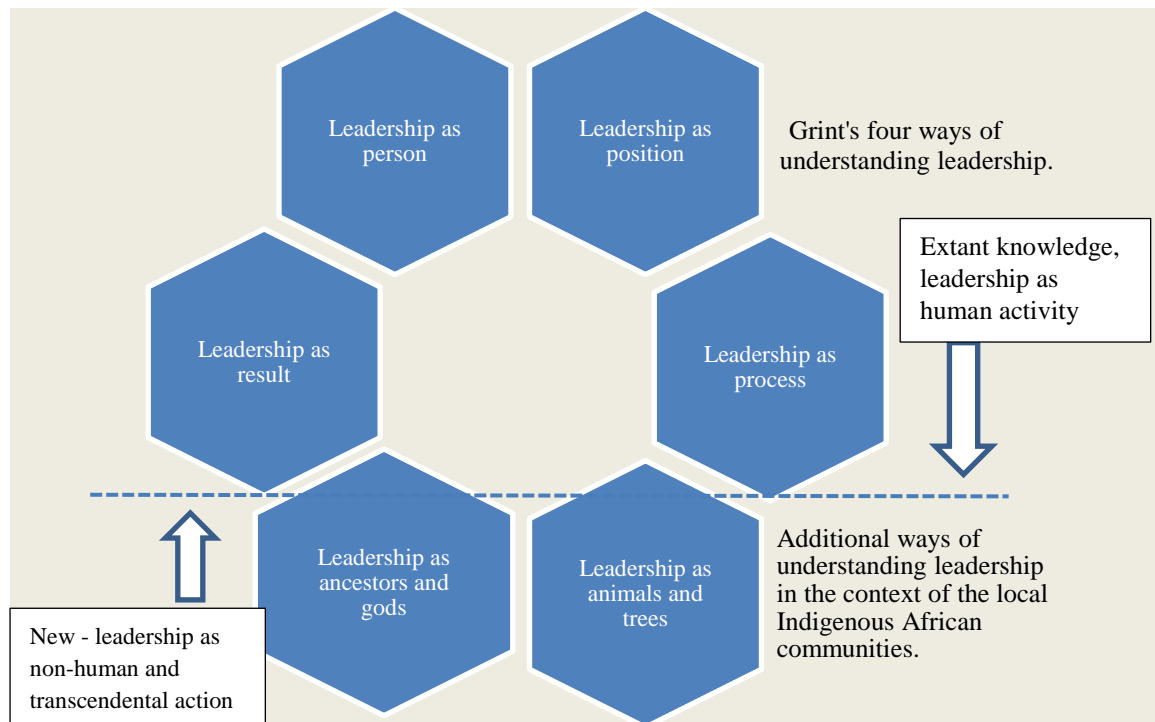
Leadership as person

Leadership as position

Grint's four ways of understanding leadership.

Extant knowledge, leadership as human activity

Leadership as result

Leadership as process

Leadership as ancestors and gods

Leadership as animals and trees

Additional ways of understanding leadership in the context of the local Indigenous African communities.

New - leadership as non-human and transcendental action